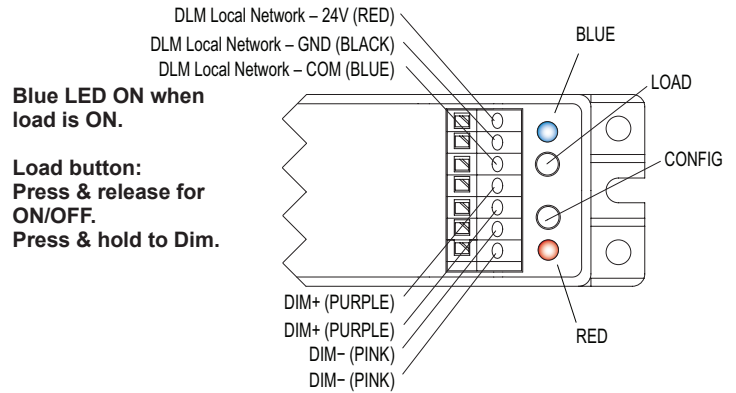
DLM Local Network – 24V (RED)
DLM Local Network – GND (BLACK)
DLM Local Network – COM (BLUE)

BLUE

LOAD

CONFIG

**Blue LED ON when load is ON.**

**Load button: Press & release for ON/OFF. Press & hold to Dim.**

DIM+ (PURPLE)
DIM+ (PURPLE)
DIM− (PINK)
DIM− (PINK)

RED